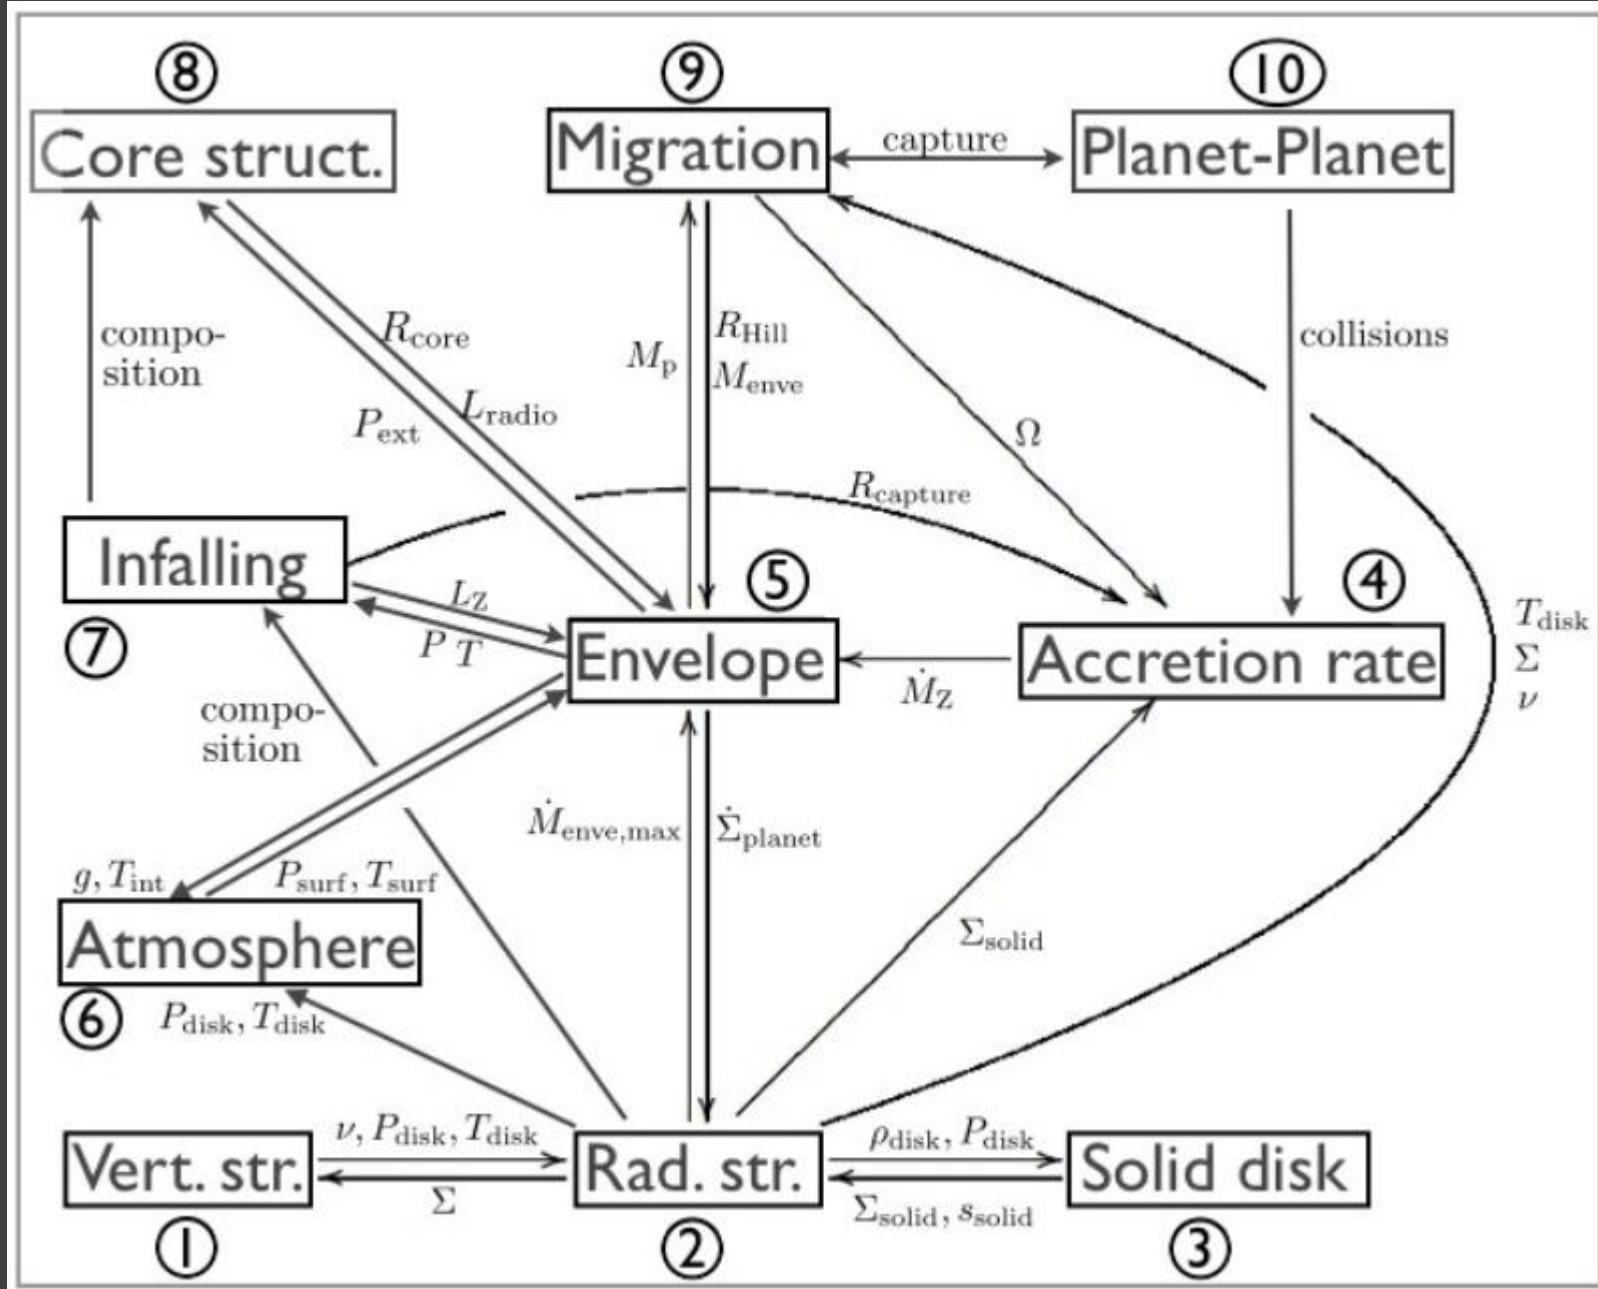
⑧ Core struct.

⑨ Migration

capture

⑩ Planet-Planet

compo-sition

$R_{\rm core}$

$L_{\rm radio}$

$P_{\rm ext}$

$M_{\rm p}$

$R_{\rm Hill}$

$M_{\rm enve}$

$\Omega$

collisions

$R_{\rm capture}$

Infalling

⑦

$L_{\rm Z}$

$P\ T$

⑤ Envelope

④ Accretion rate

$\dot{M}_{\rm Z}$

$T_{\rm disk}$
$\Sigma$
$\nu$

compo-sition

$\dot{M}_{\rm enve,max}$

$\dot{\Sigma}_{\rm planet}$

$g, T_{\rm int}$

$P_{\rm surf}, T_{\rm surf}$

Atmosphere

⑥

$P_{\rm disk}, T_{\rm disk}$

$\Sigma_{\rm solid}$

Vert. str.

$\nu, P_{\rm disk}, T_{\rm disk}$

$\Sigma$

①

Rad. str.

②

$\rho_{\rm disk}, P_{\rm disk}$

$\Sigma_{\rm solid}, s_{\rm solid}$

Solid disk

③